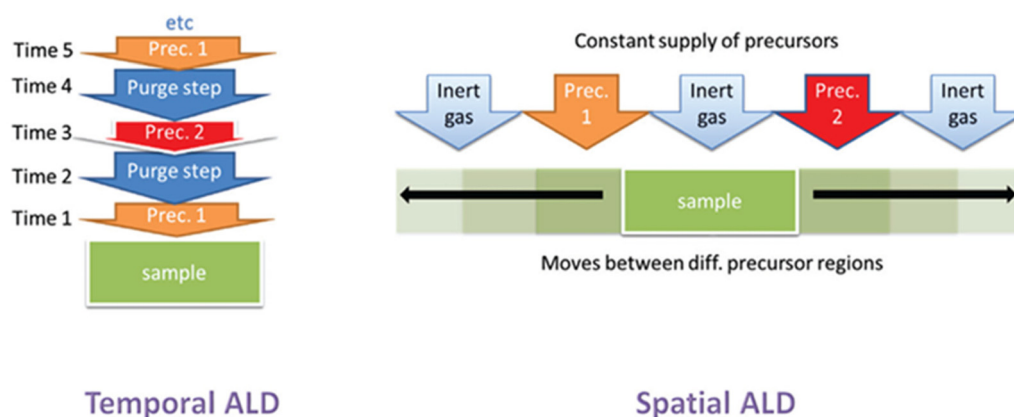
etc

Time 5 Prec. 1

Time 4 Purge step

Time 3 Prec. 2

Time 2 Purge step

Time 1 Prec. 1

sample

Constant supply of precursors

Inert gas

Prec. 1

Inert gas

Prec. 2

Inert gas

sample

Moves between diff. precursor regions

Temporal ALD

Spatial ALD